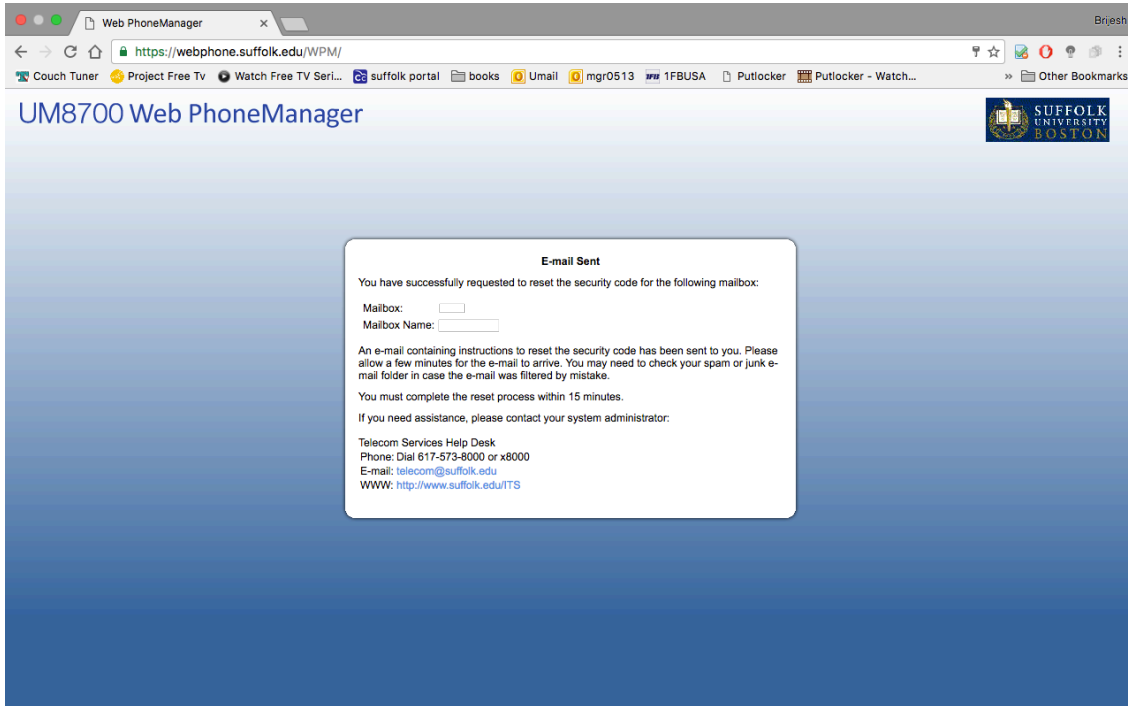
Web PhoneManager ×

Brijesh

https://webphone.suffolk.edu/WPM/

Couch Tuner Project Free Tv Watch Free TV Seri... suffolk portal books Umail mgr0513 1FBUSA Putlocker Putlocker - Watch... » Other Bookmarks

UM8700 Web PhoneManager

SUFFOLK UNIVERSITY BOSTON

E-mail Sent

You have successfully requested to reset the security code for the following mailbox:

Mailbox:
Mailbox Name:

An e-mail containing instructions to reset the security code has been sent to you. Please allow a few minutes for the e-mail to arrive. You may need to check your spam or junk e-mail folder in case the e-mail was filtered by mistake.

You must complete the reset process within 15 minutes.

If you need assistance, please contact your system administrator:

Telecom Services Help Desk
Phone: Dial 617-573-8000 or x8000
E-mail: telecom@suffolk.edu
WWW: http://www.suffolk.edu/ITS